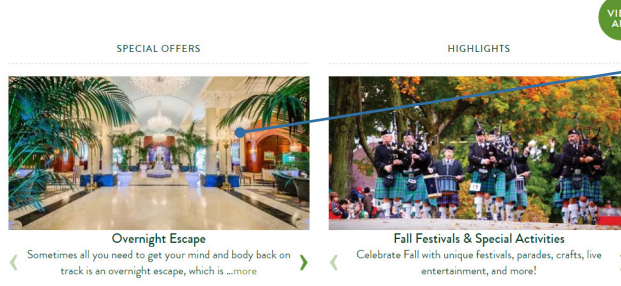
VI
A

SPECIAL OFFERS

HIGHLIGHTS

Overnight Escape

Sometimes all you need to get your mind and body back on track is an overnight escape, which is ...more

Fall Festivals & Special Activities

Celebrate Fall with unique festivals, parades, crafts, live entertainment, and more!